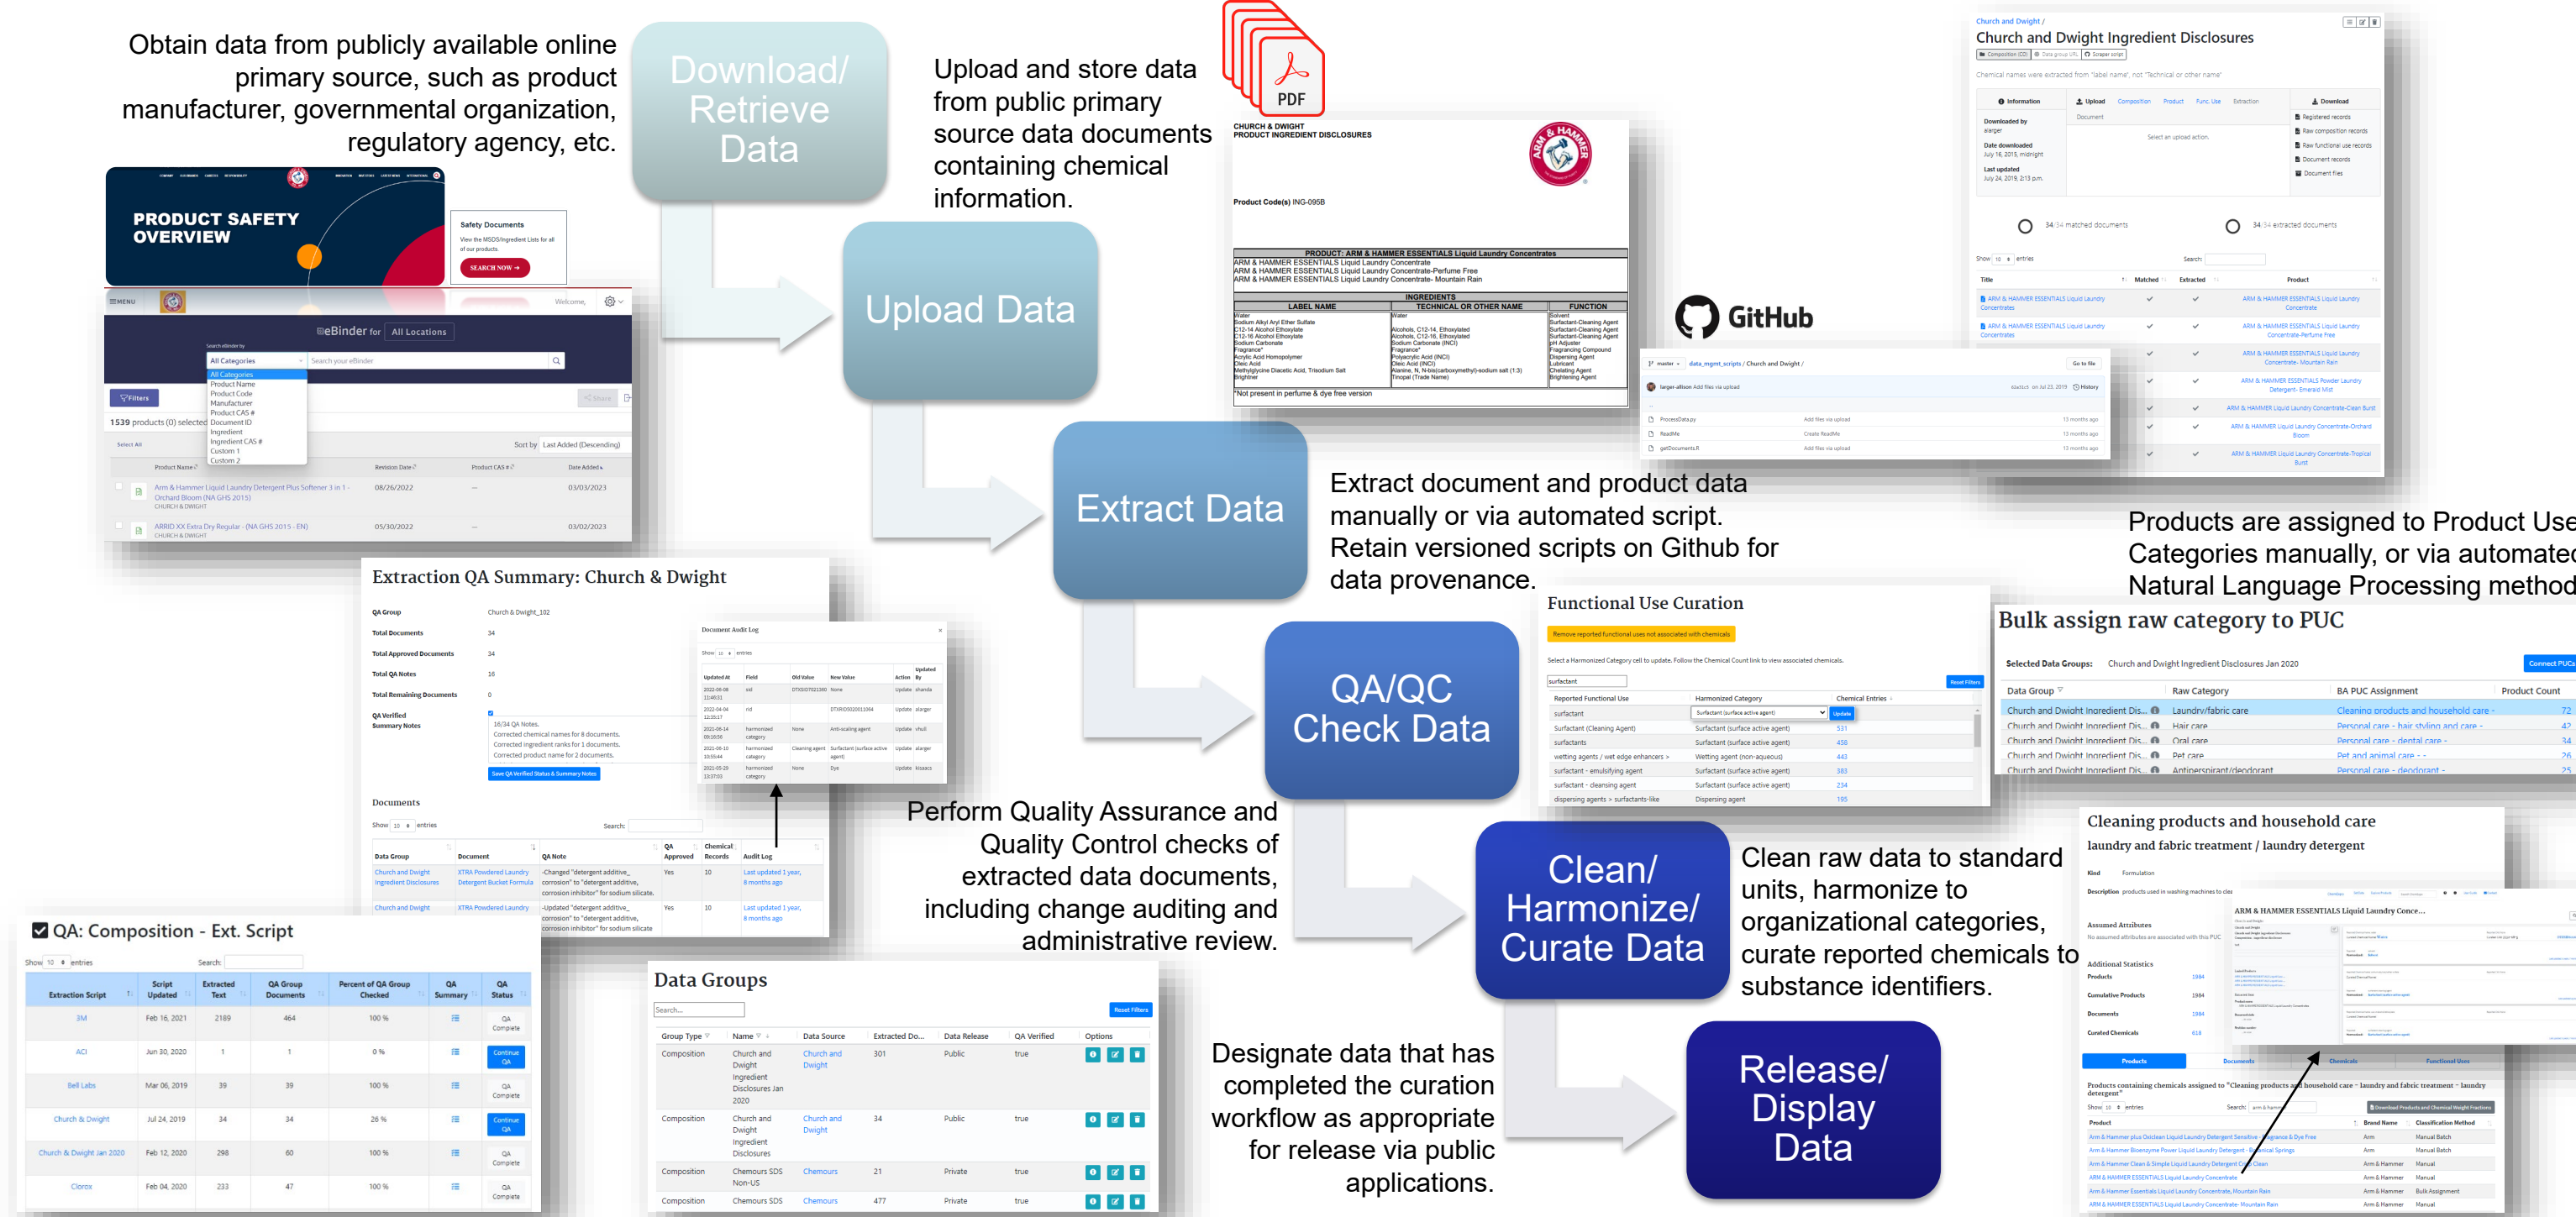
Obtain data from publicly available online primary source, such as product manufacturer, governmental organization, regulatory agency, etc.

Download/ Retrieve Data

Upload and store data from public primary source data documents containing chemical information.

PDF

CHURCH & DWIGHT PRODUCT INGREDIENT DISCLOSURES

Product Code(s) ING-095B

PRODUCT: ARM & HAMMER ESSENTIALS Liquid Laundry Concentrates

Church and Dwight Ingredient Disclosures

PRODUCT SAFETY OVERVIEW

Safety Documents

SEARCH NOW →

eBinder for All Locations

1539 products (0) selected

Upload Data

GitHub

Extract Data

Extract document and product data manually or via automated script. Retain versioned scripts on Github for data provenance.

Products are assigned to Product Use Categories manually, or via automated Natural Language Processing methods.

Extraction QA Summary: Church & Dwight

QA/QC Check Data

Functional Use Curation

Bulk assign raw category to PUC

Perform Quality Assurance and Quality Control checks of extracted data documents, including change auditing and administrative review.

Clean/ Harmonize/ Curate Data

Clean raw data to standard units, harmonize to organizational categories, curate reported chemicals to substance identifiers.

Cleaning products and household care
laundry and fabric treatment / laundry detergent

QA: Composition - Ext. Script

| Extraction Script | Script Updated | Extracted Text | QA Group Documents | Percent of QA Group Checked | QA Summary | QA Status |
|---|---|---|---|---|---|---|
| 3M | Feb 16, 2021 | 2189 | 464 | 100 % | | QA Complete |
| ACI | Jun 30, 2020 | 1 | 1 | 0 % | | Continue QA |
| Bell Labs | Mar 06, 2019 | 39 | 39 | 100 % | | QA Complete |
| Church & Dwight | Jul 24, 2019 | 34 | 34 | 26 % | | Continue QA |
| Church & Dwight Jan 2020 | Feb 12, 2020 | 298 | 60 | 100 % | | QA Complete |
| Clorox | Feb 04, 2020 | 233 | 47 | 100 % | | QA Complete |

Data Groups

| Group Type | Name | Data Source | Extracted Do... | Data Release | QA Verified | Options |
|---|---|---|---|---|---|---|
| Composition | Church and Dwight Ingredient Disclosures Jan 2020 | Church and Dwight | 301 | Public | true | |
| Composition | Church and Dwight Ingredient Disclosures | Church and Dwight | 34 | Public | true | |
| Composition | Chemours SDS Non-US | Chemours | 21 | Private | true | |
| Composition | Chemours SDS | Chemours | 477 | Private | true | |

Designate data that has completed the curation workflow as appropriate for release via public applications.

Release/ Display Data